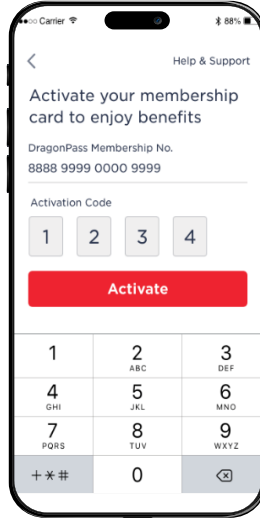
Carrier 88%

<
Help & Support

Activate your membership card to enjoy benefits

DragonPass Membership No.

8888 9999 0000 9999

Activation Code

1 2 3 4

Activate

1
2 ABC
3 DEF
4 GHI
5 JKL
6 MNO
7 PQRS
8 TUV
9 WXYZ
+*#
0